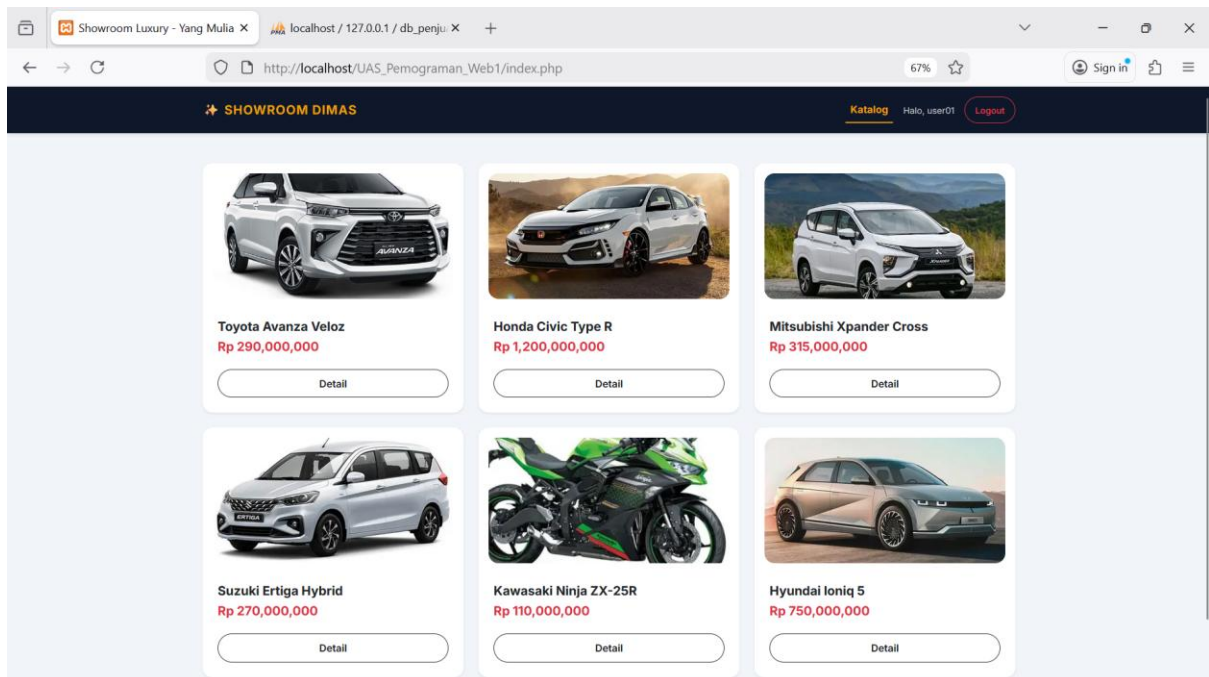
Showroom Luxury - Yang Mulia ×
localhost / 127.0.0.1 / db_penju ×
+

http://localhost/UAS_Pemograman_Web1/index.php
67%
Sign in

SHOWROOM DIMAS
Katalog
Halo, user01
Logout

AVANZA

Toyota Avanza Veloz
Rp 290,000,000
Detail

Honda Civic Type R
Rp 1,200,000,000
Detail

Mitsubishi Xpander Cross
Rp 315,000,000
Detail

ERTIGA

Suzuki Ertiga Hybrid
Rp 270,000,000
Detail

Kawasaki Ninja ZX-25R
Rp 110,000,000
Detail

Hyundai Ioniq 5
Rp 750,000,000
Detail